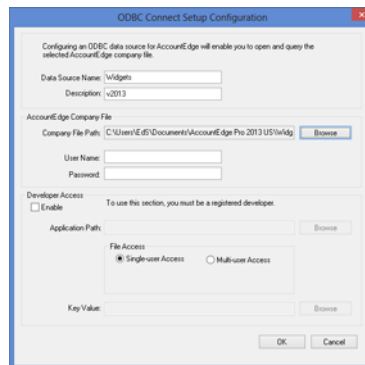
ODBC Connect Setup Configuration

Configuring an ODBC data source for AccountEdge will enable you to open and query the selected AccountEdge company file.

Data Source Name: Widgets

Description: v2013

AccountEdge Company File

Company File Path: C:\Users\Ed5\Documents\AccountEdge Pro 2013 US\Widg

Browse

User Name:

Password:

Developer Access

Enable

To use this section, you must be a registered developer.

Application Path:

Browse

File Access

Single-user Access

Multi-user Access

Key Value:

Browse

OK

Cancel